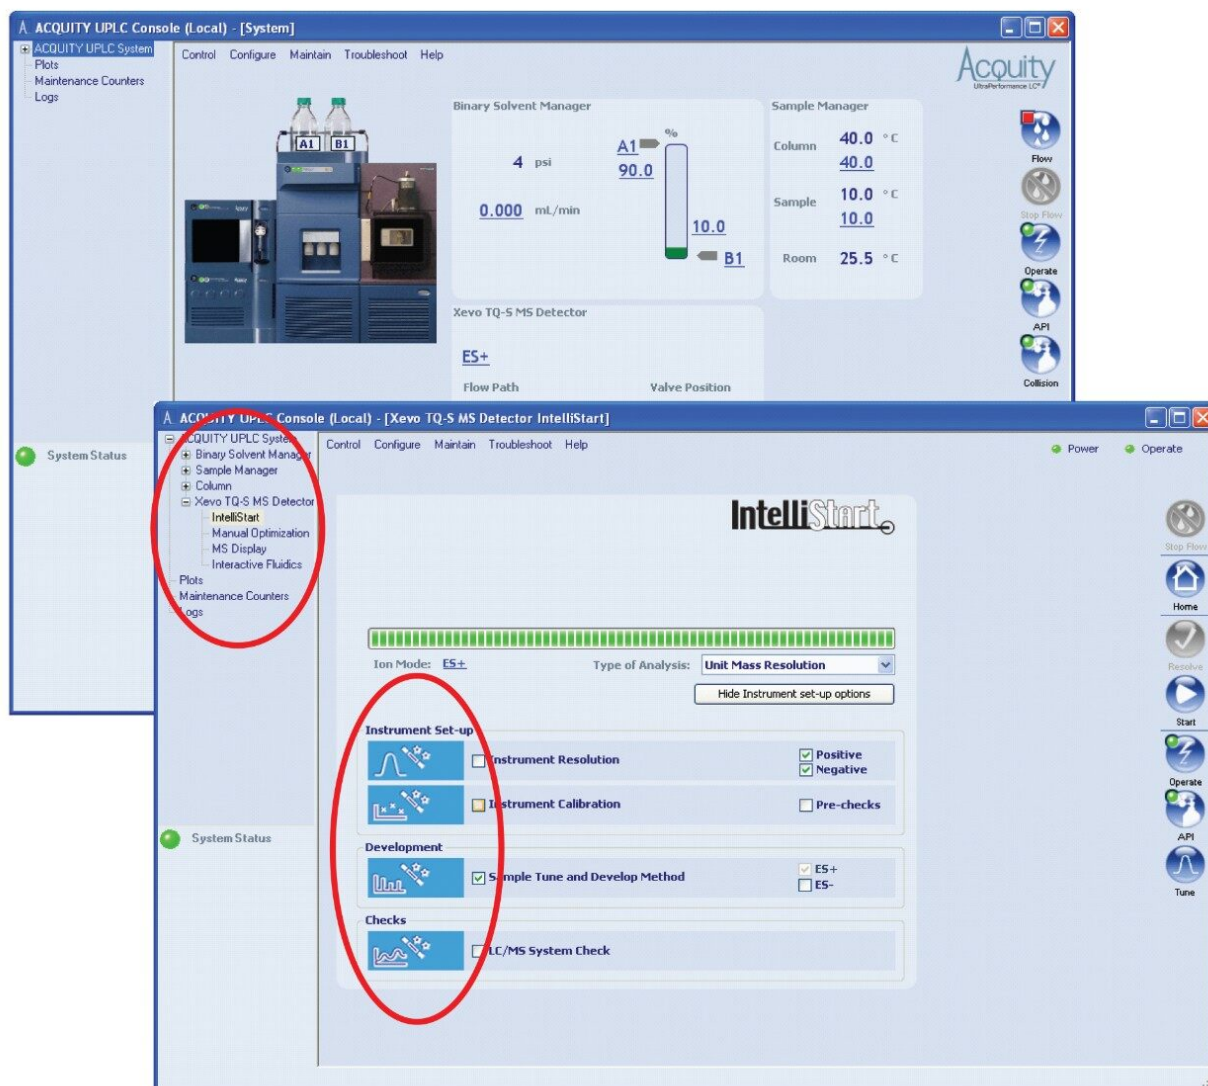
ACQUITY UPLC Console (Local) - [System]

ACQUITY UPLC System
Plots
Maintenance Counters
Logs

Control Configure Maintain Troubleshoot Help

Acquity
UltraPerformance LC

A1 B1

Binary Solvent Manager

4 psi

0.000 mL/min

A1
90.0

%

10.0

B1

Sample Manager

Column 40.0 °C
40.0

Sample 10.0 °C
10.0

Room 25.5 °C

Flow
Stop Flow
Operate
API
Collision

Xevo TQ-S MS Detector

ES+

Flow Path Valve Position

System Status

ACQUITY UPLC Console (Local) - [Xevo TQ-S MS Detector IntelliStart]

ACQUITY UPLC System
Binary Solvent Manager
Sample Manager
Column
Xevo TQ-S MS Detector
IntelliStart
Manual Optimization
MS Display
Interactive Fluidics
Plots
Maintenance Counters
Logs

Control Configure Maintain Troubleshoot Help

Power Operate

IntelliStart

Ion Mode: ES+

Type of Analysis: Unit Mass Resolution

Hide Instrument set-up options

Instrument Set-up

Instrument Resolution

Positive
Negative

Instrument Calibration

Pre-checks

Development

Sample Tune and Develop Method

ES+
ES-

Checks

LC/MS System Check

System Status

Stop Flow
Home
Resolve
Start
Operate
API
Tune